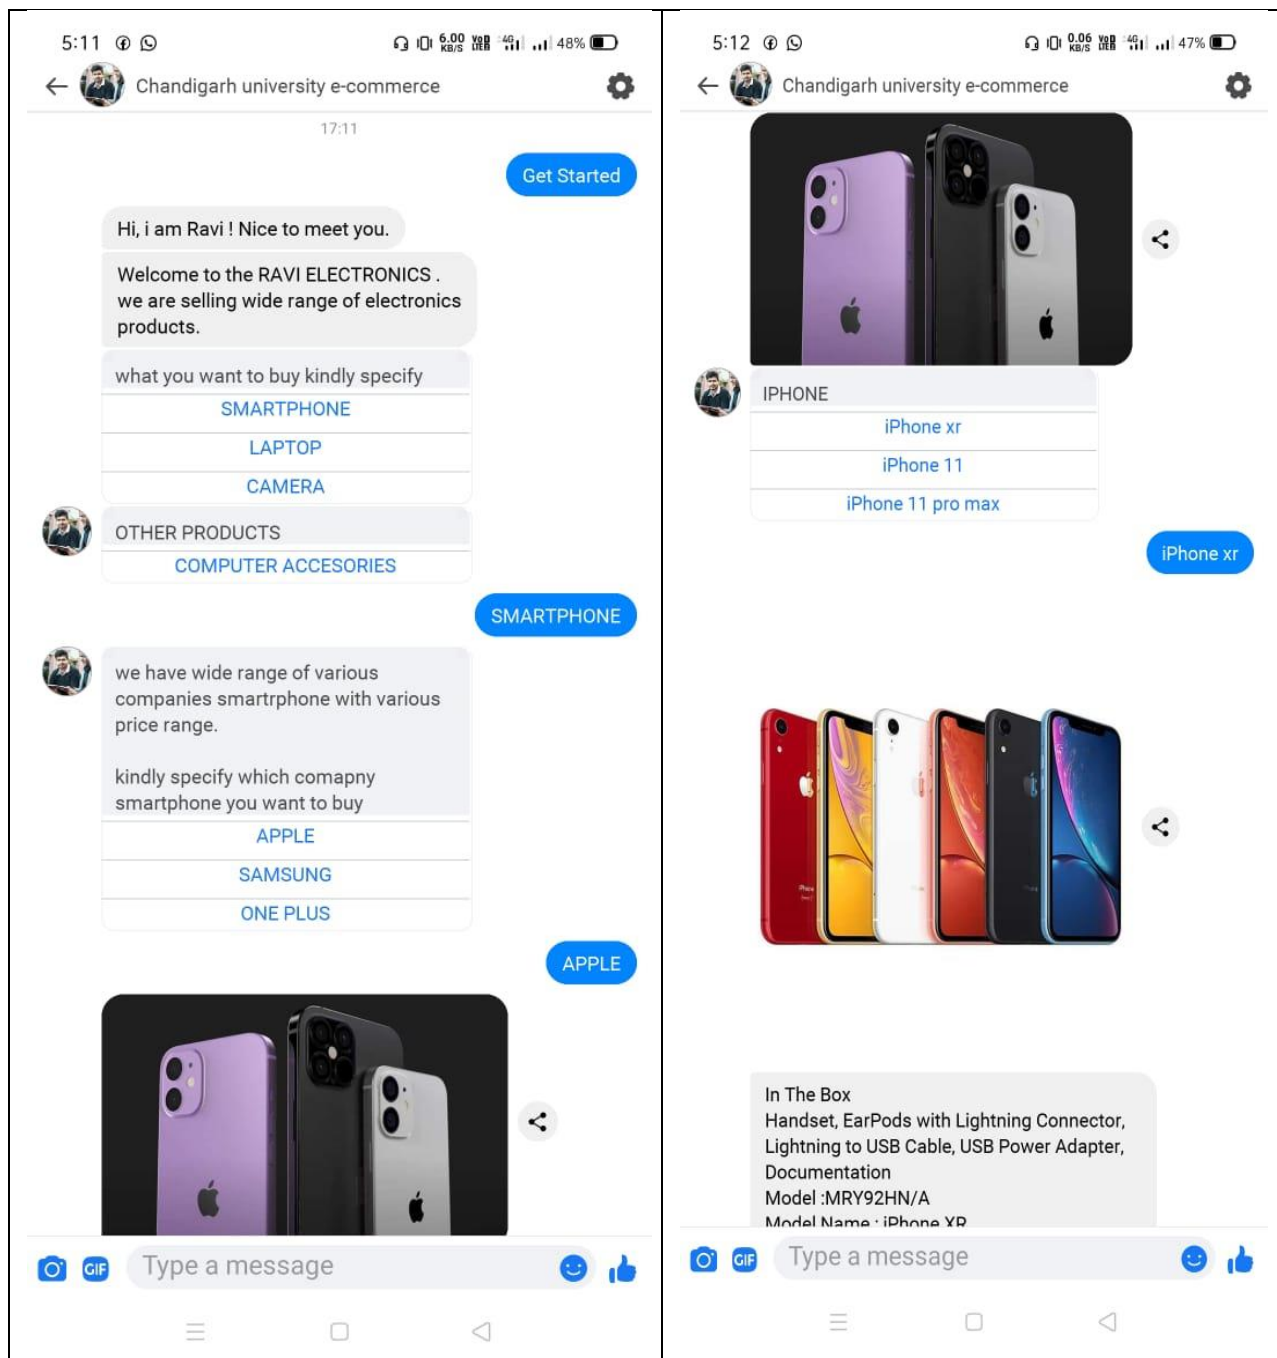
5:11 6.00 KB/S 48%

Chandigarh university e-commerce

17:11

Get Started

Hi, i am Ravi ! Nice to meet you.

Welcome to the RAVI ELECTRONICS . we are selling wide range of electronics products.

what you want to buy kindly specify

SMARTPHONE

LAPTOP

CAMERA

OTHER PRODUCTS

COMPUTER ACCESORIES

SMARTPHONE

we have wide range of various companies smartrphone with various price range.

kindly specify which comapny smartphone you want to buy

APPLE

SAMSUNG

ONE PLUS

APPLE

Type a message

5:12 0.06 KB/S 47%

Chandigarh university e-commerce

IPHONE

iPhone xr

iPhone 11

iPhone 11 pro max

iPhone xr

In The Box
Handset, EarPods with Lightning Connector, Lightning to USB Cable, USB Power Adapter, Documentation
Model :MRY92HN/A
Model Name : iPhone XR

Type a message